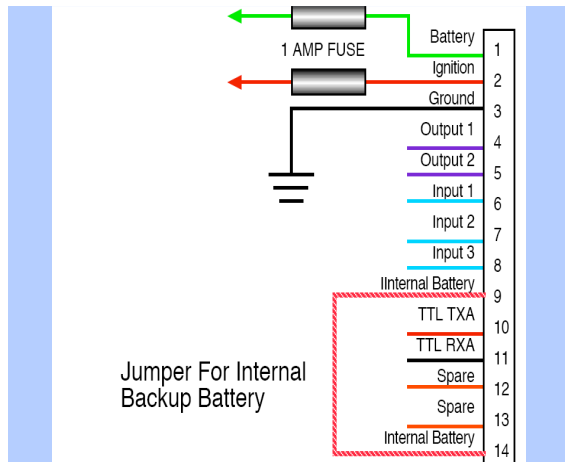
1 AMP FUSE

Battery 1
Ignition 2
Ground 3
Output 1 4
Output 2 5
Input 1 6
Input 2 7
Input 3 8
IInternal Battery 9
TTL TXA 10
TTL RXA 11
Spare 12
Spare 13
Internal Battery 14

Jumper For Internal Backup Battery